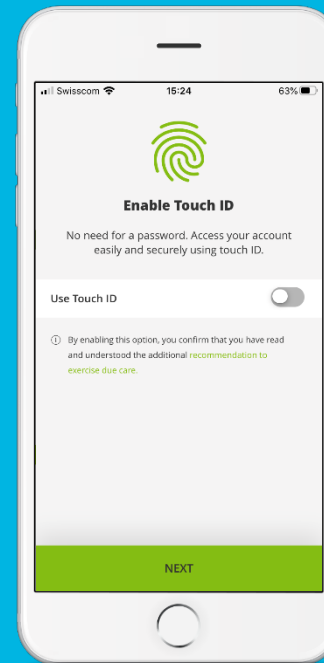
Swisscom 15:24 63%

Enable Touch ID

No need for a password. Access your account easily and securely using touch ID.

Use Touch ID

By enabling this option, you confirm that you have read and understood the additional recommendation to exercise due care.

NEXT